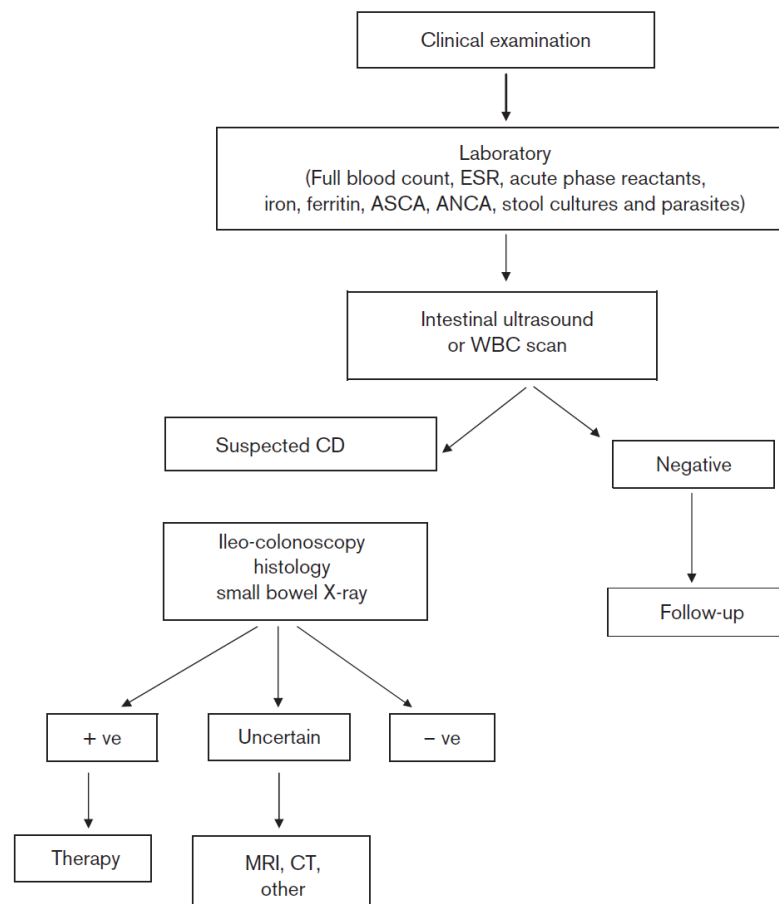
Clinical examination

Laboratory
(Full blood count, ESR, acute phase reactants, iron, ferritin, ASCA, ANCA, stool cultures and parasites)

Intestinal ultrasound or WBC scan

Suspected CD

Negative

Ileo-colonoscopy
histology
small bowel X-ray

Follow-up

+ ve

Uncertain

− ve

Therapy

MRI, CT, other